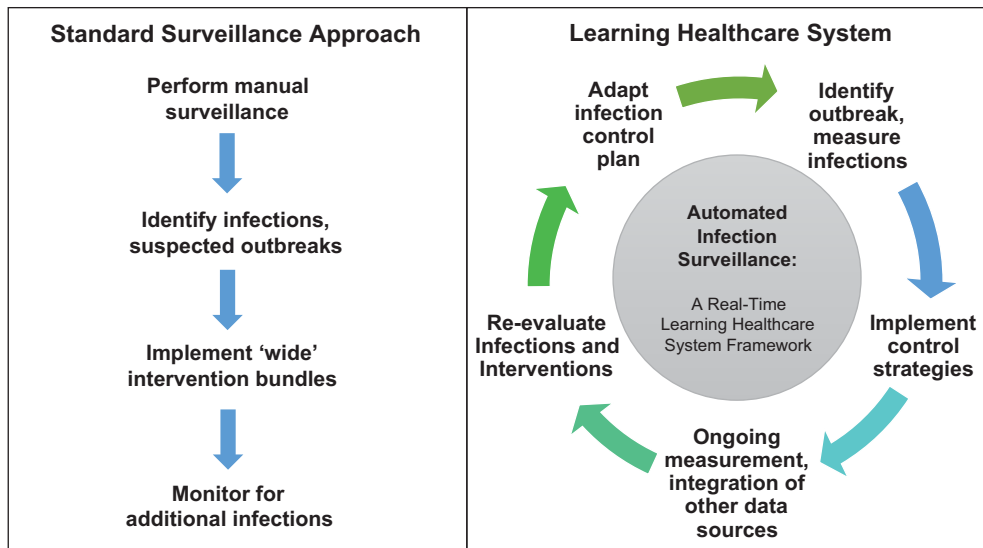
Standard Surveillance Approach

Perform manual surveillance

Identify infections, suspected outbreaks

Implement 'wide' intervention bundles

Monitor for additional infections

Learning Healthcare System

Adapt infection control plan

Identify outbreak, measure infections

Automated Infection Surveillance:

A Real-Time Learning Healthcare System Framework

Re-evaluate Infections and Interventions

Implement control strategies

Ongoing measurement, integration of other data sources